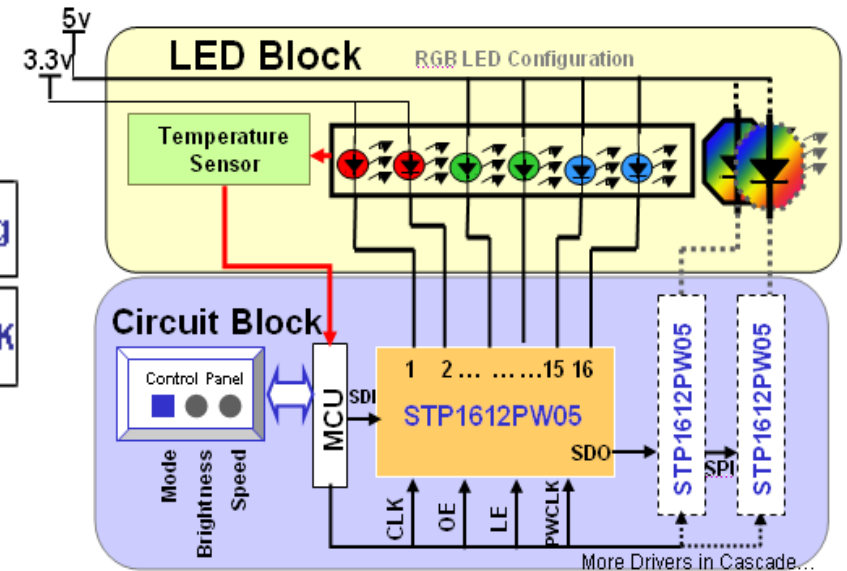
5v
3.3v
LED Block
RGB LED Configuration
Temperature Sensor
g
K
Circuit Block
Control Panel
Mode
Brightness
Speed
MCU
SDI
1 2… ……15 16
STP1612PW05
SDO
STP1612PW05
SPI
STP1612PW05
CLK
OE
LE
PWCLK
More Drivers in Cascade…